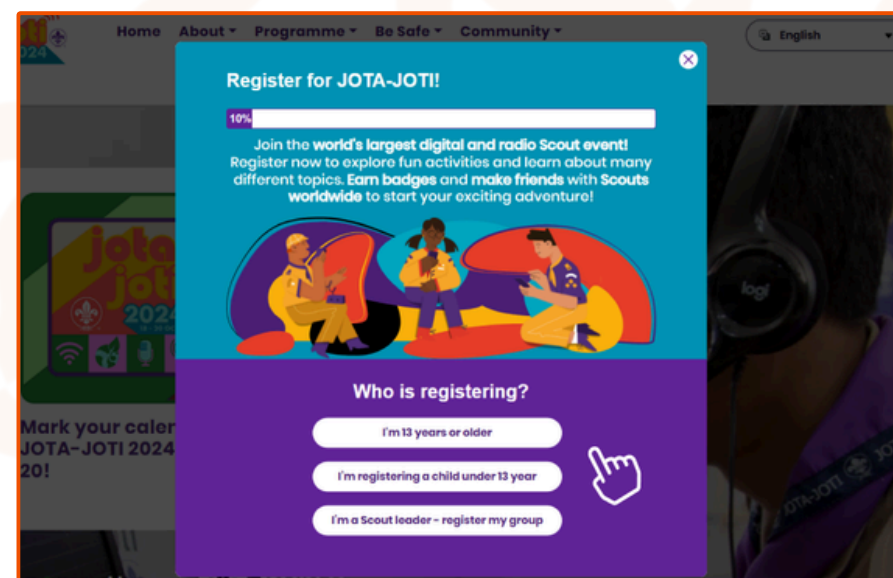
Home About Programme Be Safe Community

English

Register for JOTA-JOTI!

10%

Join the world's largest digital and radio Scout event! Register now to explore fun activities and learn about many different topics. Earn badges and make friends with Scouts worldwide to start your exciting adventure!

Who is registering?

I'm 13 years or older

I'm registering a child under 13 year

I'm a Scout leader - register my group

jota joti 2024

Mark your caler JOTA-JOTI 2024 20!

logi

JOTA-JOTI